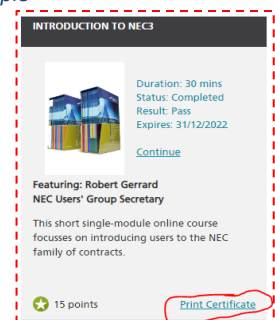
INTRODUCTION TO NEC3

Duration: 30 mins
Status: Completed
Result: Pass
Expires: 31/12/2022

Continue

Featuring: Robert Gerrard
NEC Users' Group Secretary

This short single-module online course focusses on introducing users to the NEC family of contracts.

15 points

Print Certificate